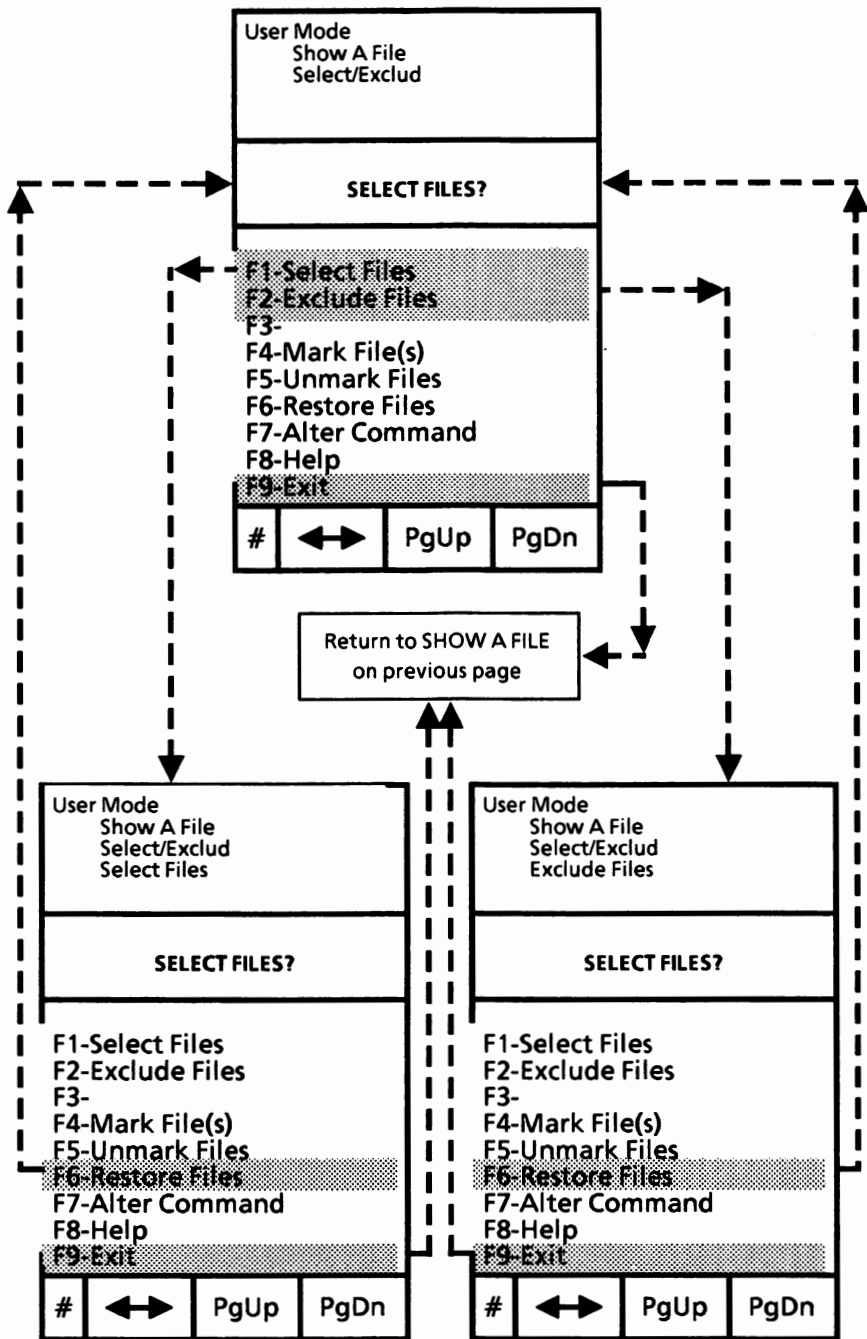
User Mode
Show A File
Select/Exclud

SELECT FILES?

F1-Select Files
F2-Exclude Files
F3-
F4-Mark File(s)
F5-Unmark Files
F6-Restore Files
F7-Alter Command
F8-Help
F9-Exit

| # | ◀▶ | PgUp | PgDn |
|---|---|---|---|

Return to SHOW A FILE on previous page

User Mode
Show A File
Select/Exclud
Select Files

SELECT FILES?

F1-Select Files
F2-Exclude Files
F3-
F4-Mark File(s)
F5-Unmark Files
F6-Restore Files
F7-Alter Command
F8-Help
F9-Exit

| # | ◀▶ | PgUp | PgDn |
|---|---|---|---|

User Mode
Show A File
Select/Exclud
Exclude Files

SELECT FILES?

F1-Select Files
F2-Exclude Files
F3-
F4-Mark File(s)
F5-Unmark Files
F6-Restore Files
F7-Alter Command
F8-Help
F9-Exit

| # | ◀▶ | PgUp | PgDn |
|---|---|---|---|